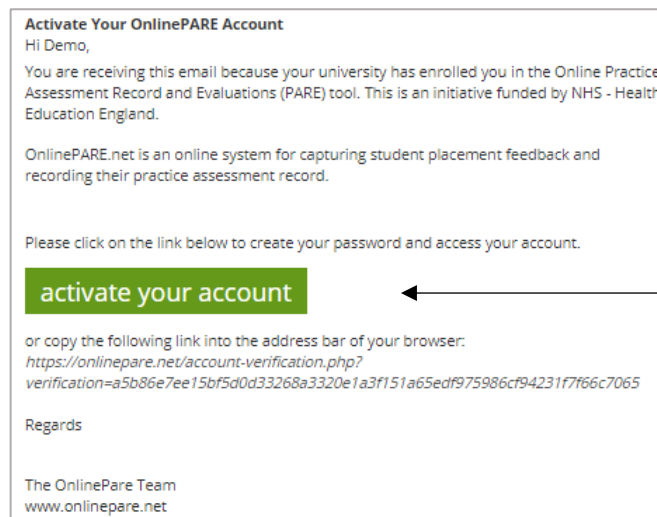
**Activate Your OnlinePARE Account**
Hi Demo,

You are receiving this email because your university has enrolled you in the Online Practice Assessment Record and Evaluations (PARE) tool. This is an initiative funded by NHS - Health Education England.

OnlinePARE.net is an online system for capturing student placement feedback and recording their practice assessment record.

Please click on the link below to create your password and access your account.

activate your account

or copy the following link into the address bar of your browser:
*https://onlinepare.net/account-verification.php?verification=a5b86e7ee15bf5d0d33268a3320e1a3f151a65edf975986cf94231f7f66c7065*

Regards

The OnlinePare Team
www.onlinepare.net